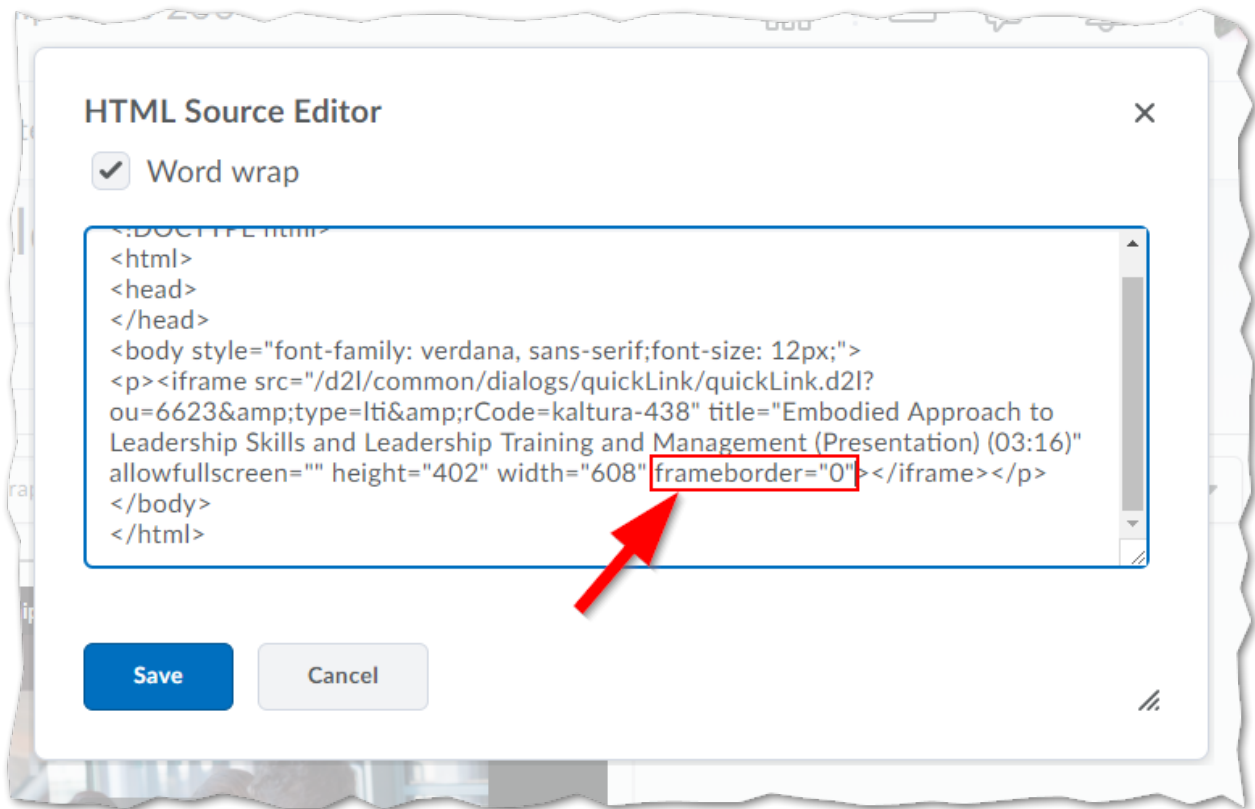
HTML Source Editor

×

Word wrap

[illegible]
<html>
<head>
</head>
<body style="font-family: verdana, sans-serif;font-size: 12px;">
<p><iframe src="/d2l/common/dialogs/quickLink/quickLink.d2l?ou=6623&amp;type=lti&amp;rCode=kaltura-438" title="Embodied Approach to Leadership Skills and Leadership Training and Management (Presentation) (03:16)" allowfullscreen="" height="402" width="608" frameborder="0"></iframe></p>
</body>
</html>

Save

Cancel